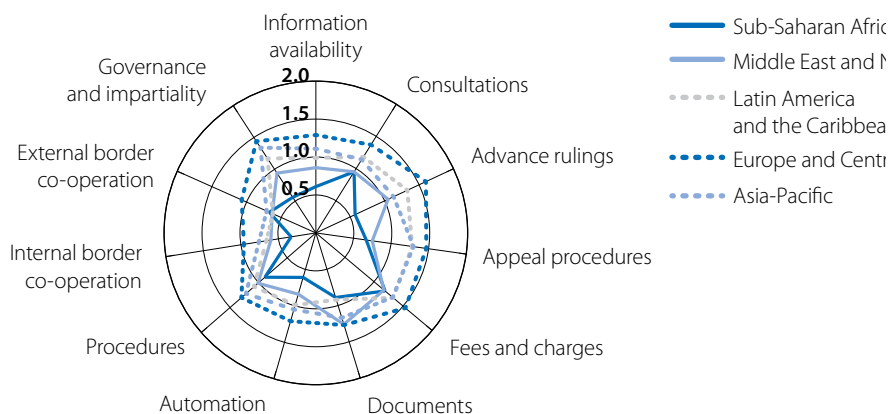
Information availability

Consultations

Advance rulings

Appeal procedures

Fees and charges

Documents

Automation

Procedures

Internal border co-operation

External border co-operation

Governance and impartiality

2.0

1.5

1.0

0.5

Sub-Saharan Afric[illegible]

Middle East and N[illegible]

Latin America and the Caribbea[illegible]

Europe and Centr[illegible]

Asia-Pacific